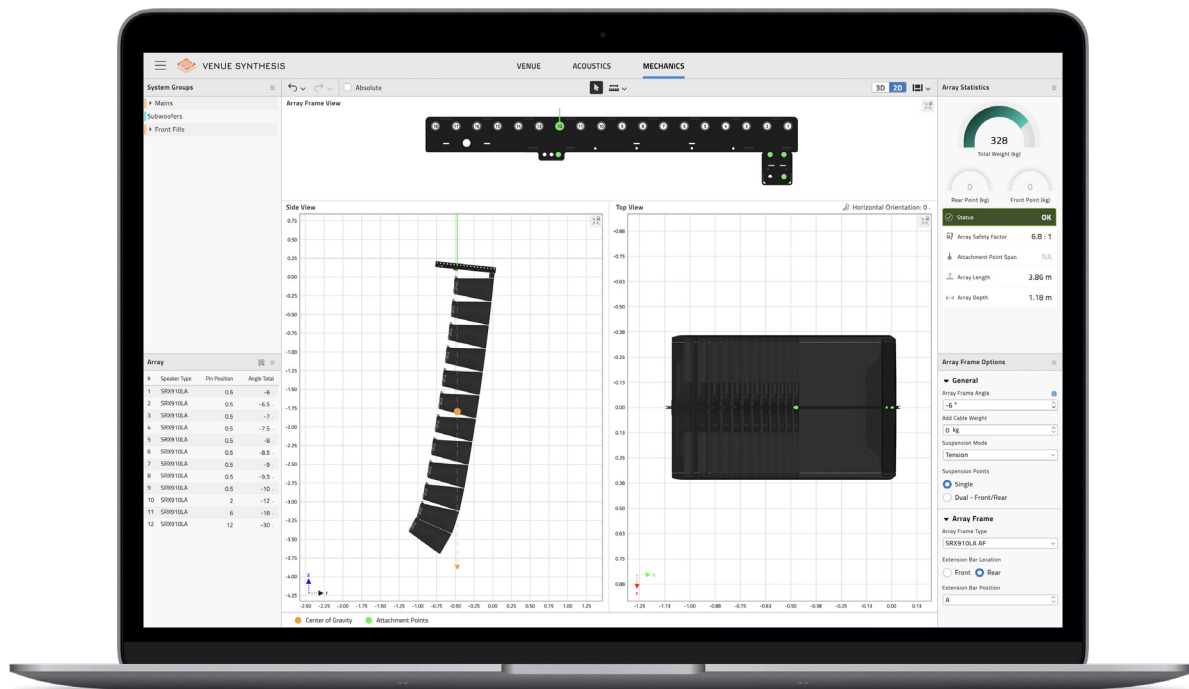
VENUE SYNTHESIS

VENUE ACOUSTICS MECHANICS

System Groups

Mains

Subwoofers

Front Fills

Absolute

3D 2D

Array Frame View

Side View

Top View

Horizontal Orientation: 0

Array

| # | Speaker Type | Pin Position | Angle Total |
|---|---|---|---|
| 1 | SRX910LA | 0.5 | -6 |
| 2 | SRX910LA | 0.5 | -6.5 |
| 3 | SRX910LA | 0.5 | -7 |
| 4 | SRX910LA | 0.5 | -7.5 |
| 5 | SRX910LA | 0.5 | -8 |
| 6 | SRX910LA | 0.5 | -8.5 |
| 7 | SRX910LA | 0.5 | -9 |
| 8 | SRX910LA | 0.5 | -9.5 |
| 9 | SRX910LA | 0.5 | -10 |
| 10 | SRX910LA | 2 | -12 |
| 11 | SRX910LA | 6 | -18 |
| 12 | SRX910LA | 12 | -30 |

0.75 0.50 0.25 0.00 -0.25 -0.50 -0.75 -1.00 -1.25 -1.50 -1.75 -2.00 -2.25 -2.50 -2.75 -3.00 -3.25 -3.50 -3.75 -4.00 -4.25

-2.50 -2.25 -2.00 -1.75 -1.50 -1.25 -1.00 -0.75 -0.50 -0.25 0.00 0.25 0.50 0.75 1.00 1.25

-0.88 -0.75 -0.63 -0.50 -0.38 -0.25 -0.13 0.00 0.13 0.25 0.38 0.50 0.63 0.75 0.88

-1.25 -1.13 -1.00 -0.88 -0.75 -0.63 -0.50 -0.38 -0.25 -0.13 0.00 0.13

Center of Gravity Attachment Points

Array Statistics

328

Total Weight (kg)

0 Rear Point (kg)

0 Front Point (kg)

Status OK

Array Safety Factor 6.8 : 1

Attachment Point Span NA

Array Length 3.86 m

Array Depth 1.18 m

Array Frame Options

General

Array Frame Angle

-6 °

Add Cable Weight

0 kg

Suspension Mode

Tension

Suspension Points

Single

Dual - Front/Rear

Array Frame

Array Frame Type

SRX910LA AF

Extension Bar Location

Front Rear

Extension Bar Position

A